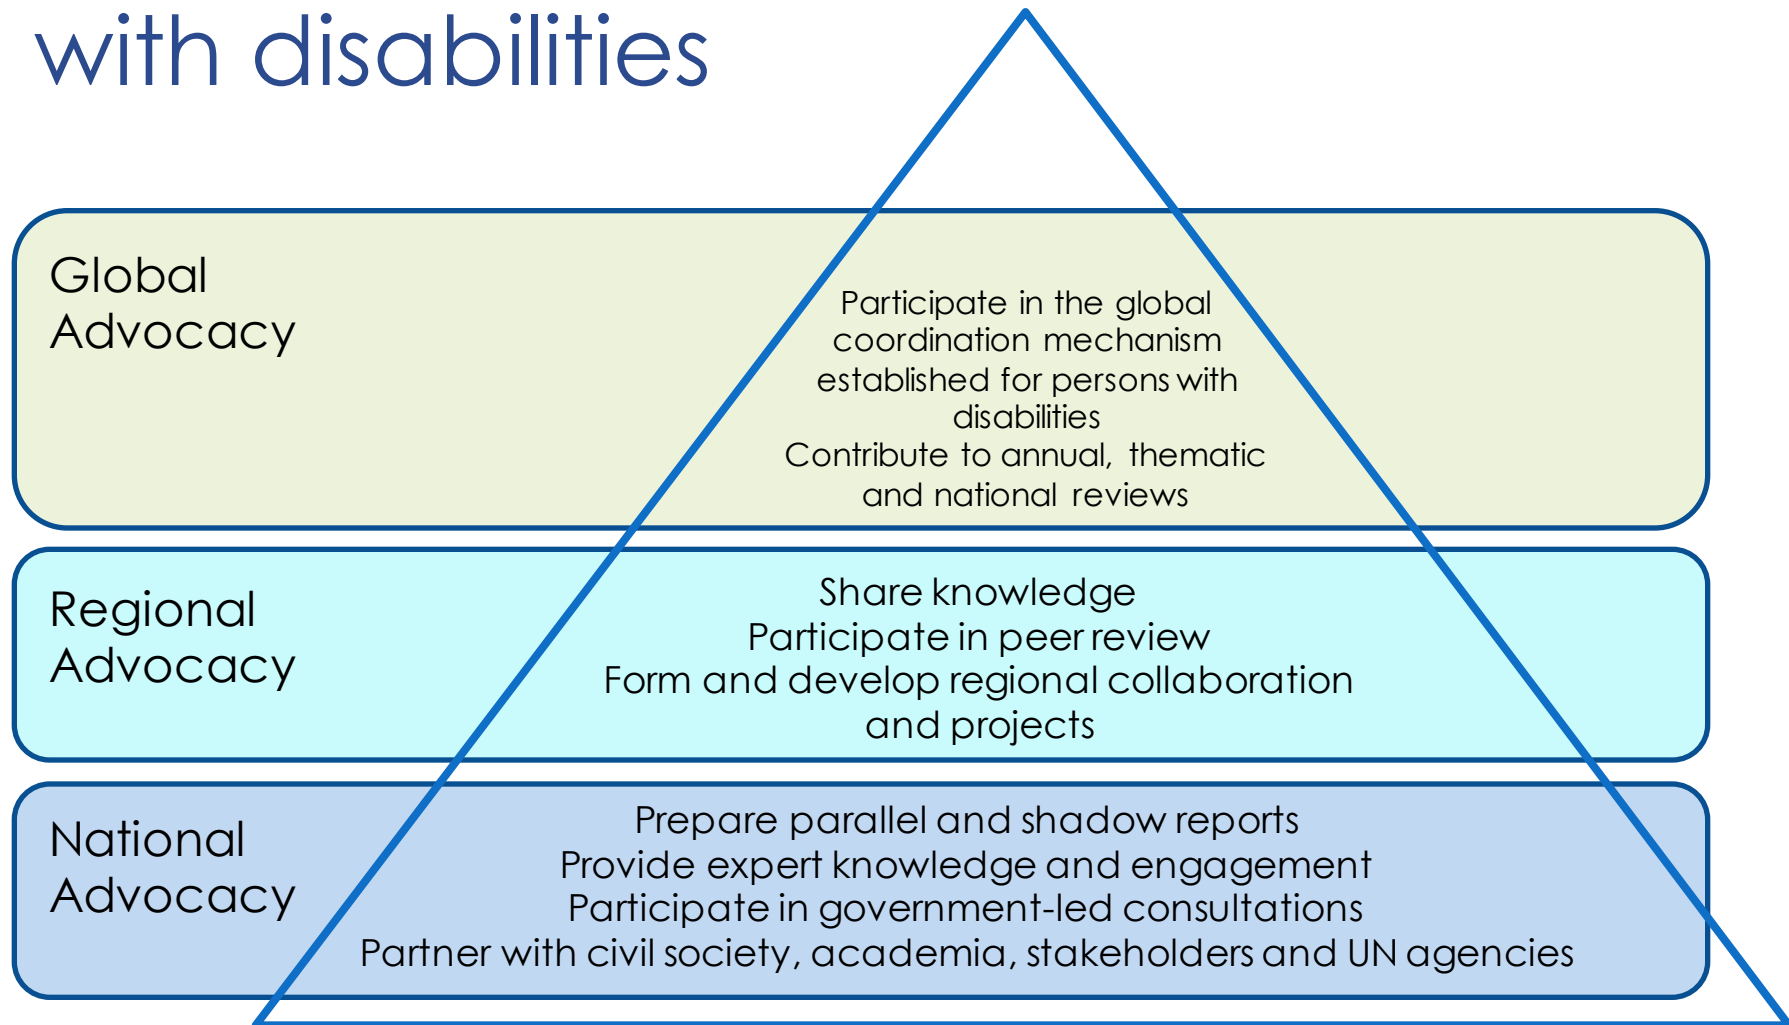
with disabilities

Global Advocacy

Participate in the global coordination mechanism established for persons with disabilities
Contribute to annual, thematic and national reviews

Regional Advocacy

Share knowledge
Participate in peer review
Form and develop regional collaboration and projects

National Advocacy

Prepare parallel and shadow reports
Provide expert knowledge and engagement
Participate in government-led consultations
Partner with civil society, academia, stakeholders and UN agencies